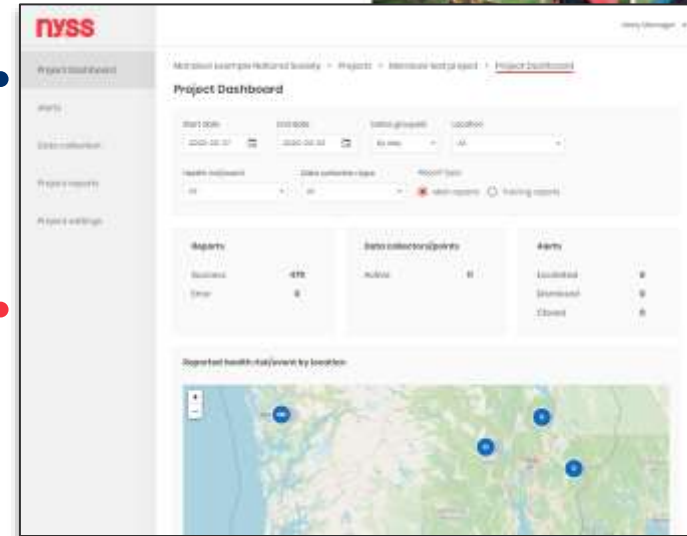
nyss

Project Dashboard

Alerts

Data collectors

Project reports

Project settings

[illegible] > Projects > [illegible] > Project Dashboard

Project Dashboard

Start date

2020-05-17

End date

2020-06-13

Dates grouped

By day

Location

All

Health risk/event

All

Data collector type

All

Report type

Main reports

Training reports

Reports

Success

478

Error

0

Data collectors/points

Active

11

Alerts

Escalated

0

Dismissed

0

Closed

0

Reported health risk/event by location

+

−